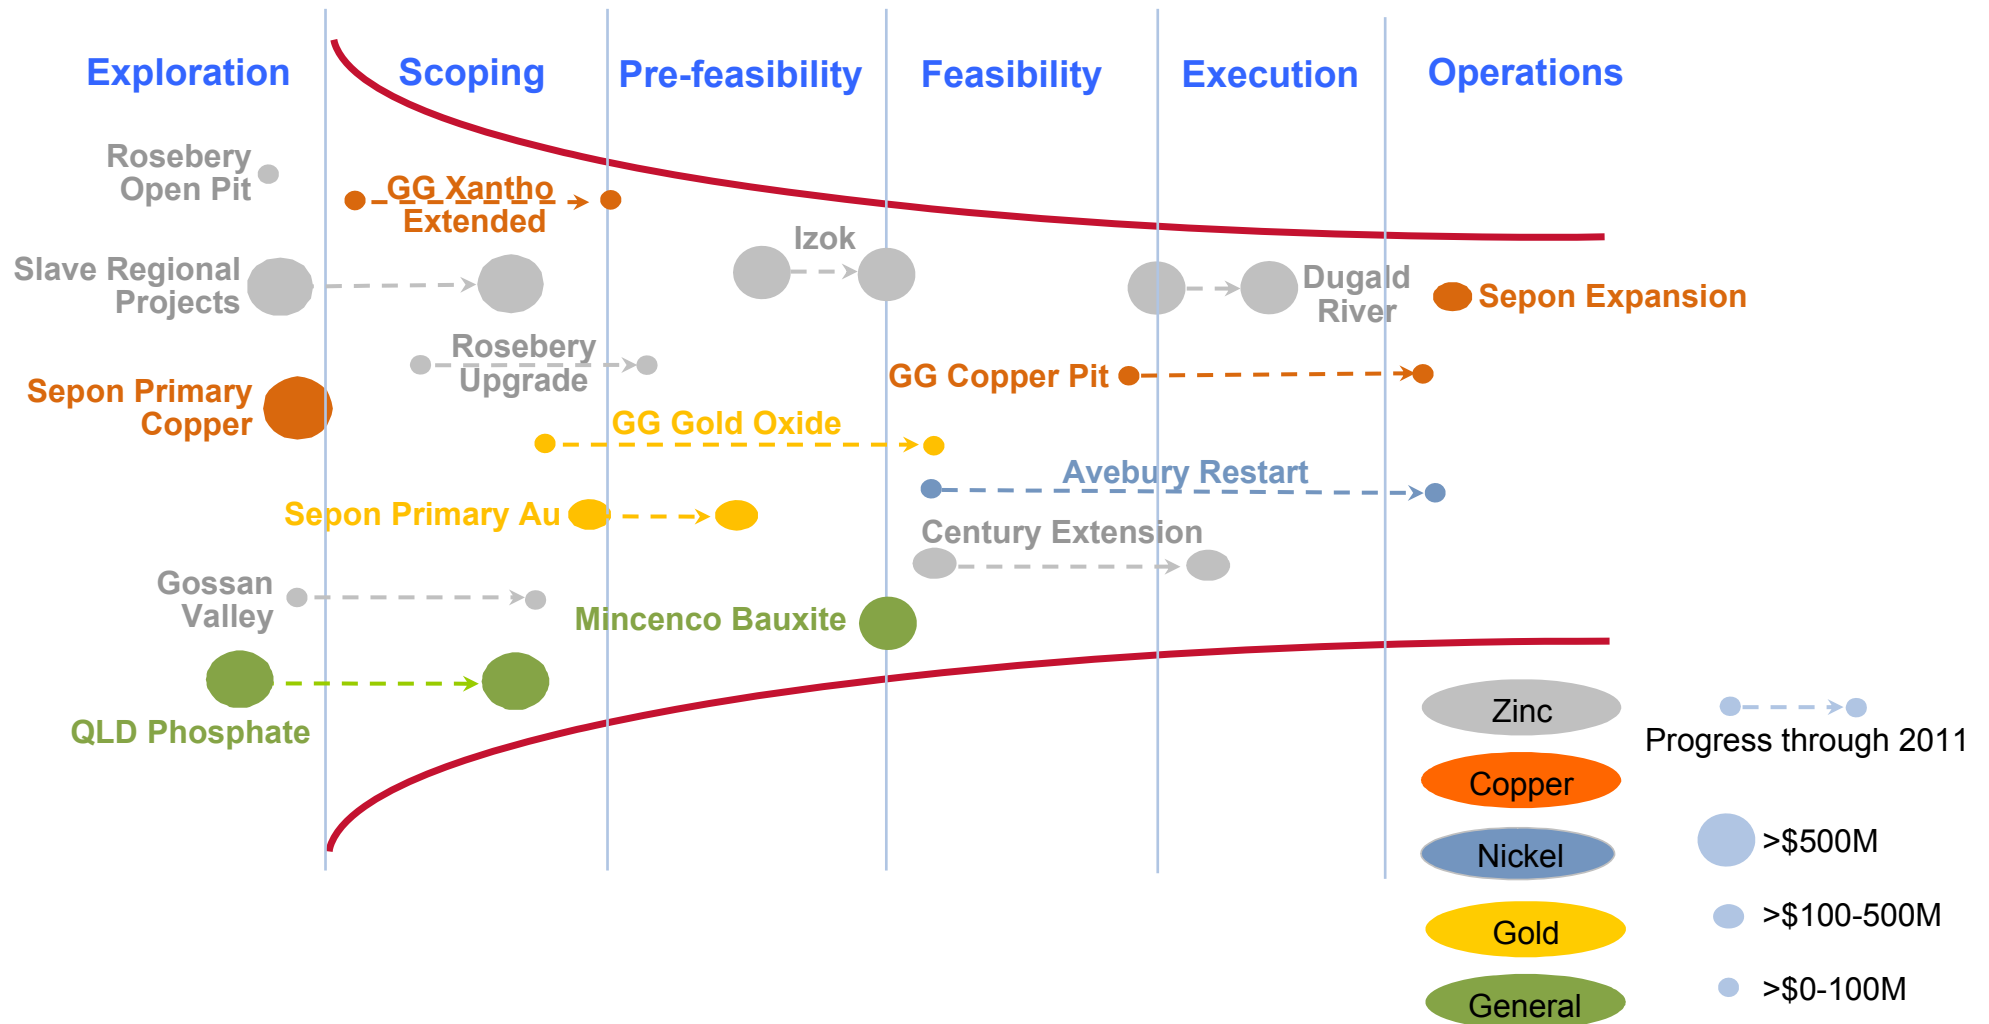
Exploration
Scoping
Pre-feasibility
Feasibility
Execution
Operations

Rosebery Open Pit
GG Xantho Extended
Izok
Slave Regional Projects
Dugald River
Sepon Expansion
Rosebery Upgrade
GG Copper Pit
Sepon Primary Copper
GG Gold Oxide
Avebury Restart
Sepon Primary Au
Century Extension
Gossan Valley
Mincenco Bauxite
QLD Phosphate

Zinc
Copper
Nickel
Gold
General

Progress through 2011
>$500M
>$100-500M
>$0-100M